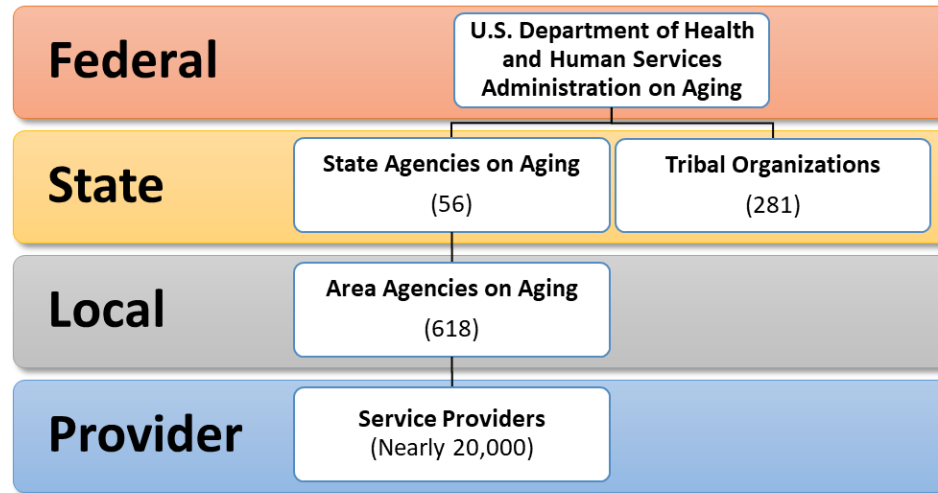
Federal

U.S. Department of Health and Human Services Administration on Aging

State

State Agencies on Aging
(56)

Tribal Organizations
(281)

Local

Area Agencies on Aging
(618)

Provider

Service Providers
(Nearly 20,000)